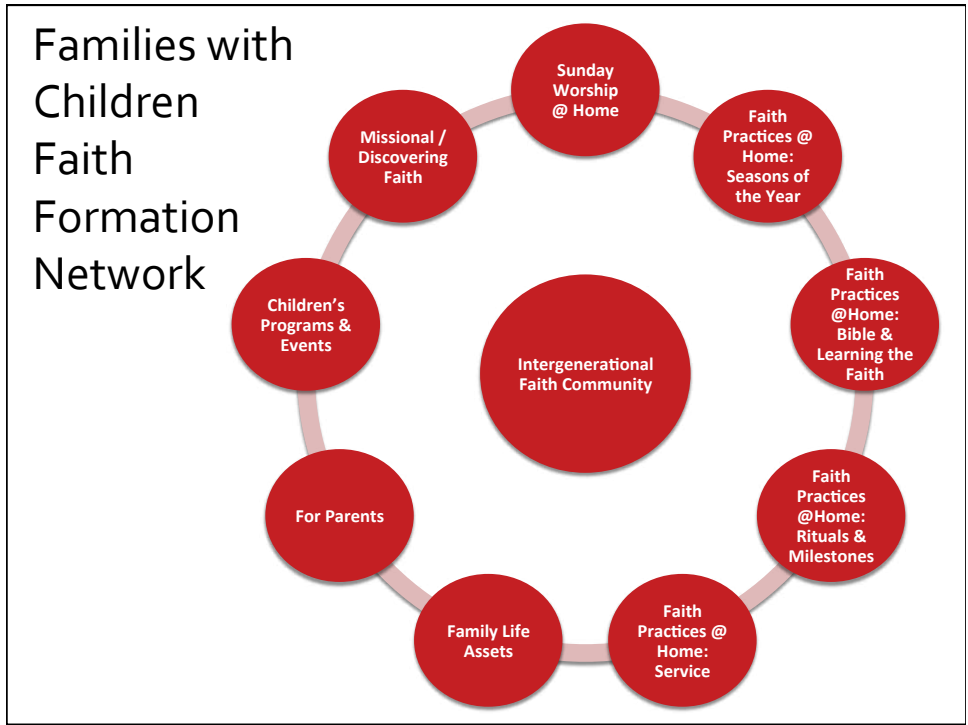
Families with Children Faith Formation Network

Sunday Worship @ Home

Faith Practices @ Home: Seasons of the Year

Faith Practices @Home: Bible & Learning the Faith

Faith Practices @Home: Rituals & Milestones

Faith Practices @ Home: Service

Family Life Assets

For Parents

Children's Programs & Events

Missional / Discovering Faith

Intergenerational Faith Community